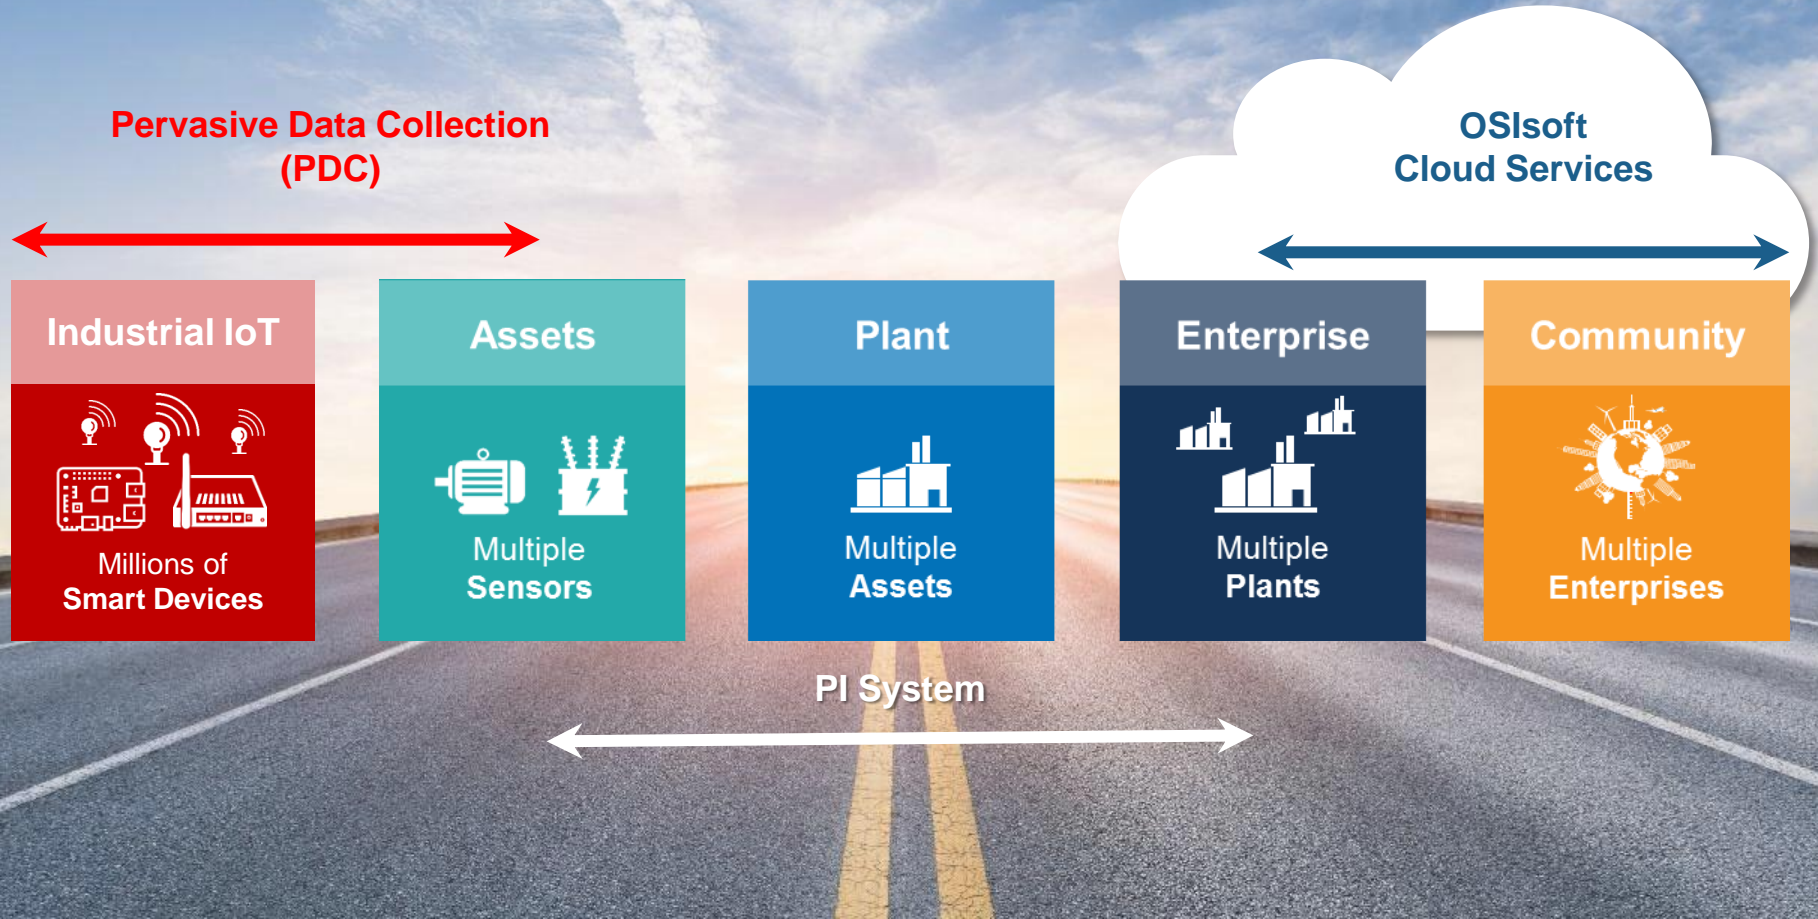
Pervasive Data Collection
(PDC)

OSIsoft
Cloud Services

Industrial IoT

Millions of
Smart Devices

Assets

Multiple
Sensors

Plant

Multiple
Assets

Enterprise

Multiple
Plants

Community

Multiple
Enterprises

PI System